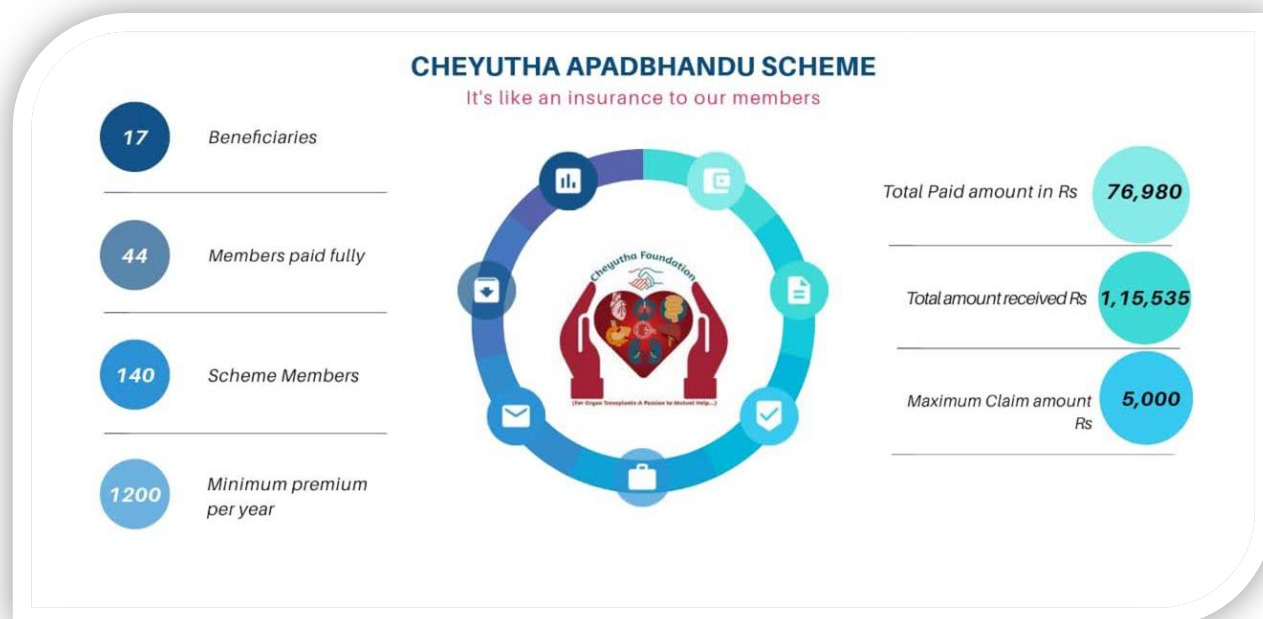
CHEYUTHA APADBHANDU SCHEME

It's like an insurance to our members

17 Beneficiaries

44 Members paid fully

140 Scheme Members

1200 Minimum premium per year

Cheyutha Foundation

(For Organ Transplants-A Passion to Mutual Help...)

Total Paid amount in Rs 76,980

Total amount received Rs 1,15,535

Maximum Claim amount Rs 5,000